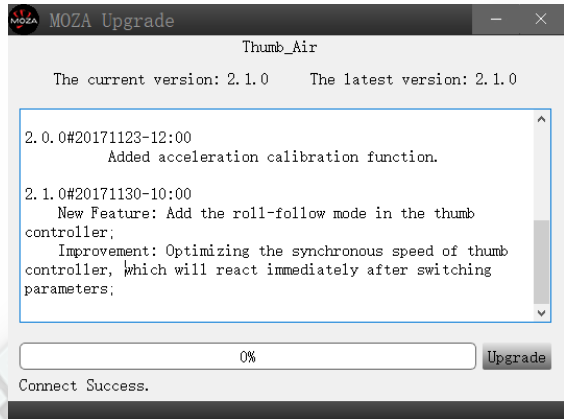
MOZA MOZA Upgrade

Thumb_Air

The current version: 2.1.0 The latest version: 2.1.0

2.0.0#20171123-12:00
Added acceleration calibration function.

2.1.0#20171130-10:00
New Feature: Add the roll-follow mode in the thumb controller;
Improvement: Optimizing the synchronous speed of thumb controller, which will react immediately after switching parameters;

0%

Upgrade

Connect Success.